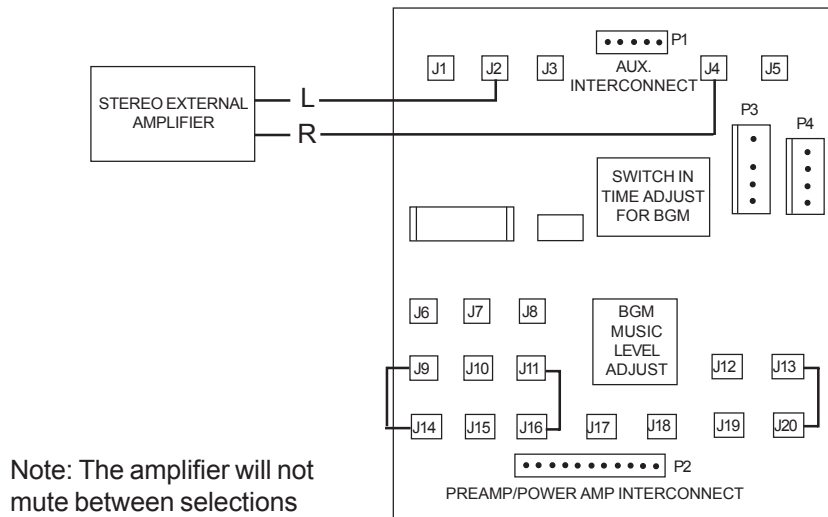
STEREO EXTERNAL AMPLIFIER

L

R

P1

J1 J2 J3

AUX. INTERCONNECT

J4 J5

P3 P4

SWITCH IN TIME ADJUST FOR BGM

J6 J7 J8

BGM MUSIC LEVEL ADJUST

J9 J10 J11 J12 J13

J14 J15 J16 J17 J18 J19 J20

P2

PREAMP/POWER AMP INTERCONNECT

Note: The amplifier will not mute between selections